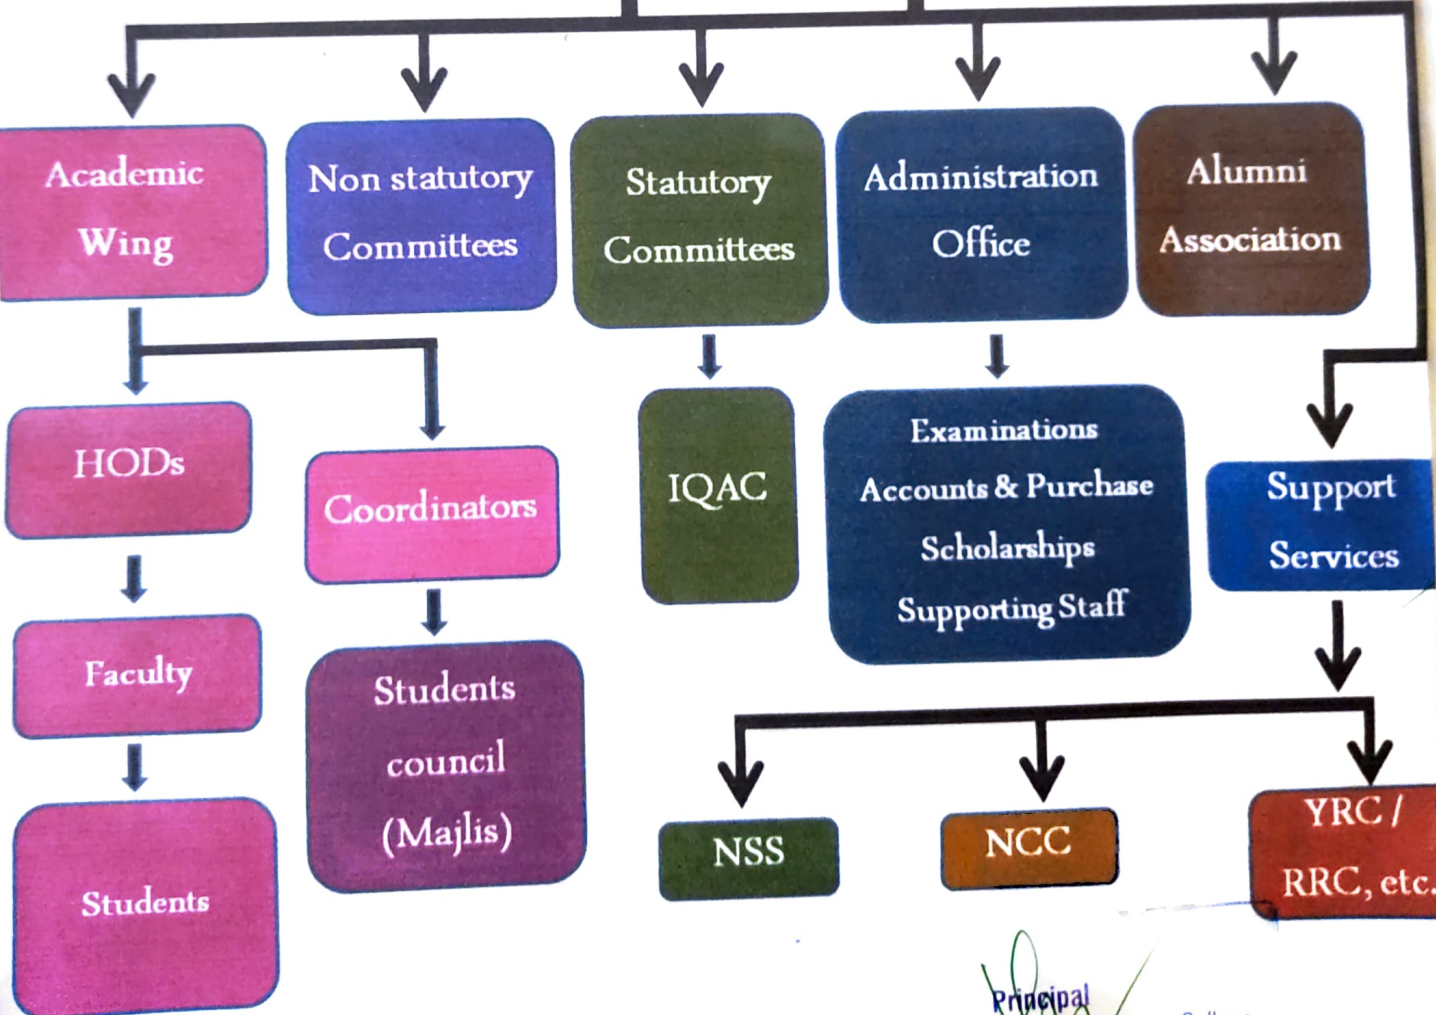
Academic Wing

Non statutory Committees

Statutory Committees

Administration Office

Alumni Association

HODs

Coordinators

IQAC

Examinations
Accounts & Purchase
Scholarships
Supporting Staff

Support Services

Faculty

Students council (Majlis)

Students

NSS

NCC

YRC / RRC, etc.

Principal